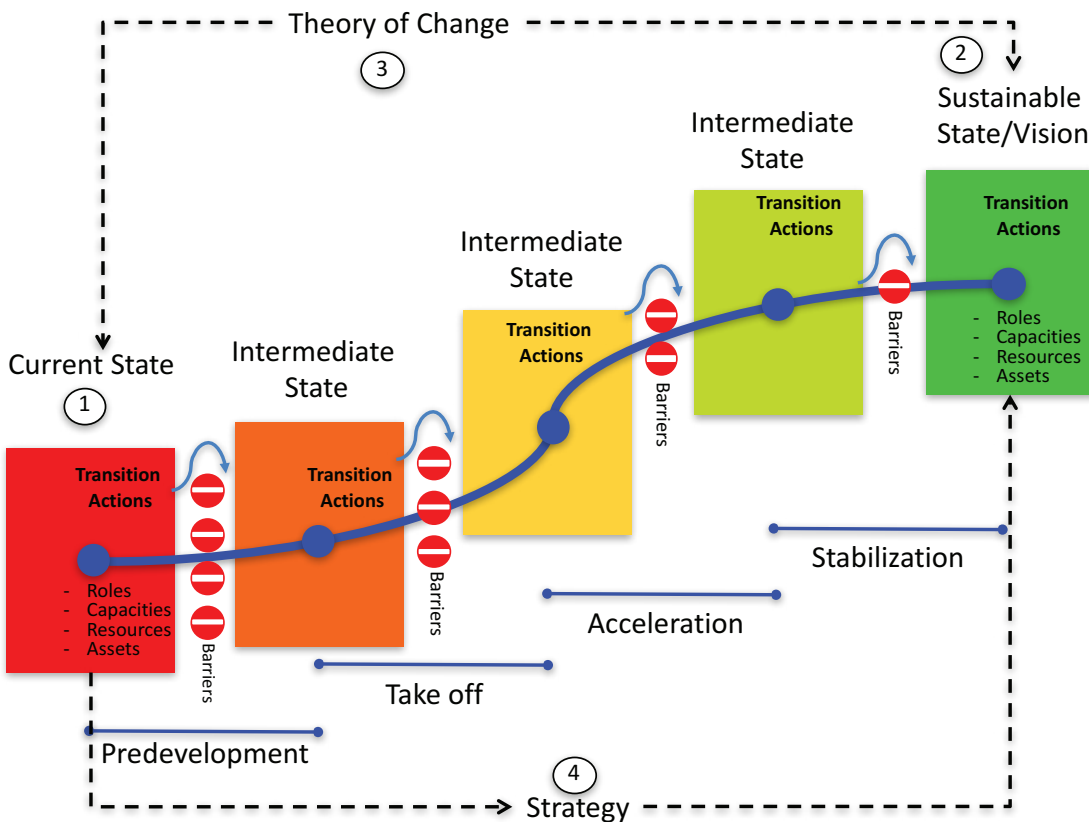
Theory of Change

3

2

Sustainable State/Vision

Intermediate State

Intermediate State

Intermediate State

Current State

1

Transition Actions

- Roles
- Capacities
- Resources
- Assets

Barriers

Transition Actions

Barriers

Transition Actions

Barriers

Transition Actions

Barriers

Transition Actions

- Roles
- Capacities
- Resources
- Assets

Stabilization

Acceleration

Take off

Predevelopment

4

Strategy